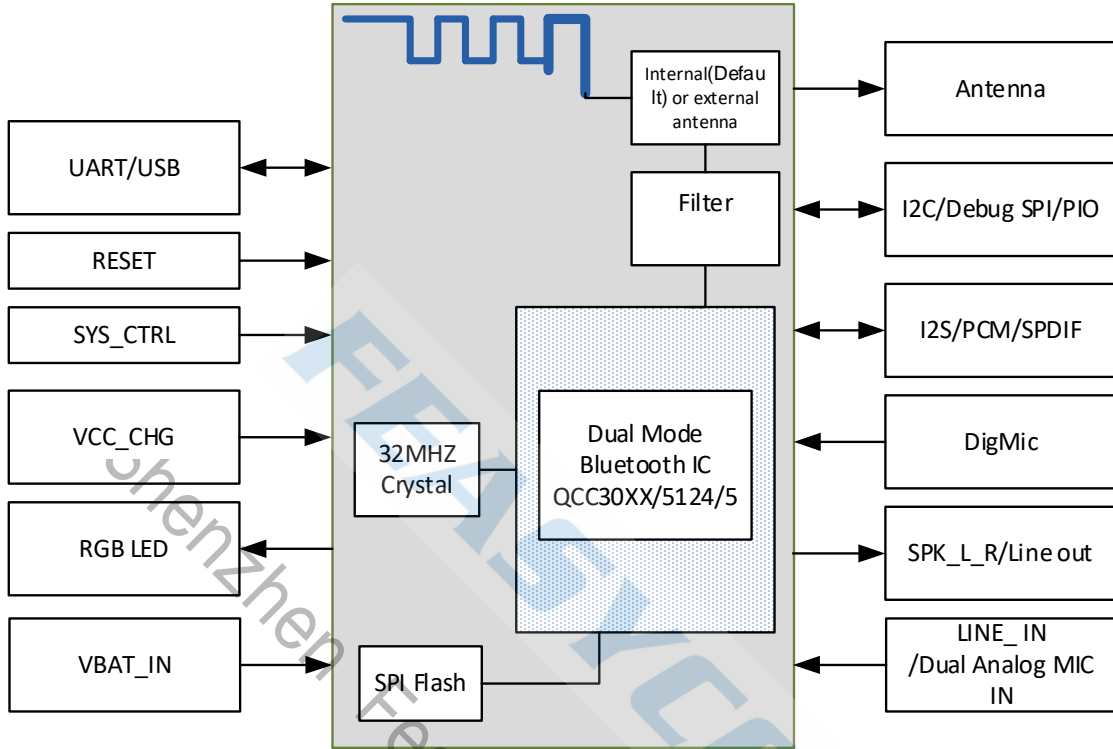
Internal(Default) or external antenna

Antenna

UART/USB

Filter

I2C/Debug SPI/PIO

RESET

SYS_CTRL

I2S/PCM/SPDIF

Dual Mode Bluetooth IC QCC30XX/5124/5

VCC_CHG

32MHZ Crystal

DigMic

RGB LED

SPK_L_R/Line out

VBAT_IN

SPI Flash

LINE_ IN /Dual Analog MIC IN

FEASYCO

Shenzhen Fe